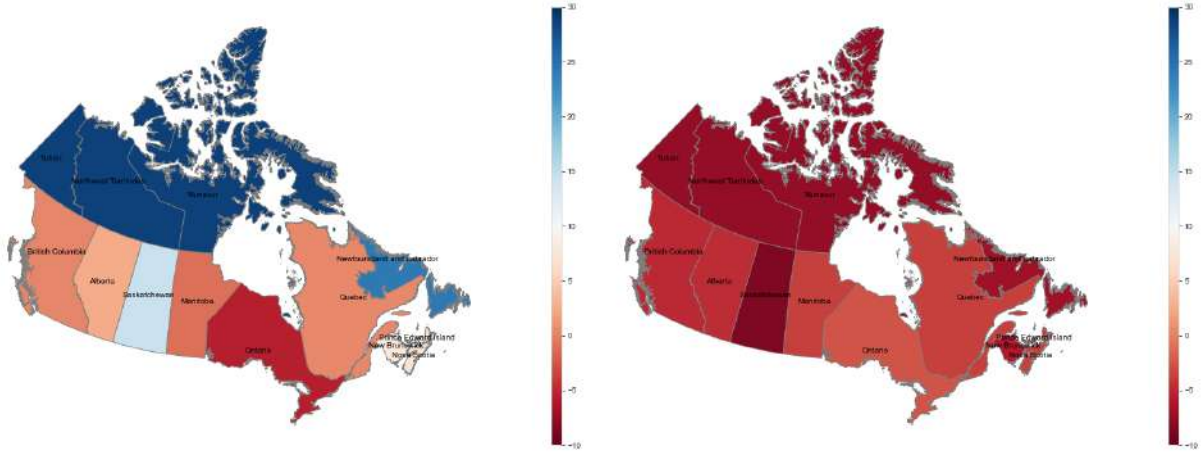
Yukon
Northwest Territories
Nunavut
British Columbia
Alberta
Saskatchewan
Manitoba
Ontario
Quebec
Newfoundland and Labrador
Prince Edward Island
New Brunswick
Nova Scotia

30
25
20
15
10
5
0
−5
−10

Yukon
Northwest Territories
Nunavut
British Columbia
Alberta
Saskatchewan
Manitoba
Ontario
Quebec
Newfoundland and Labrador
Prince Edward Island
New Brunswick
Nova Scotia

30
25
20
15
10
5
0
−5
−10